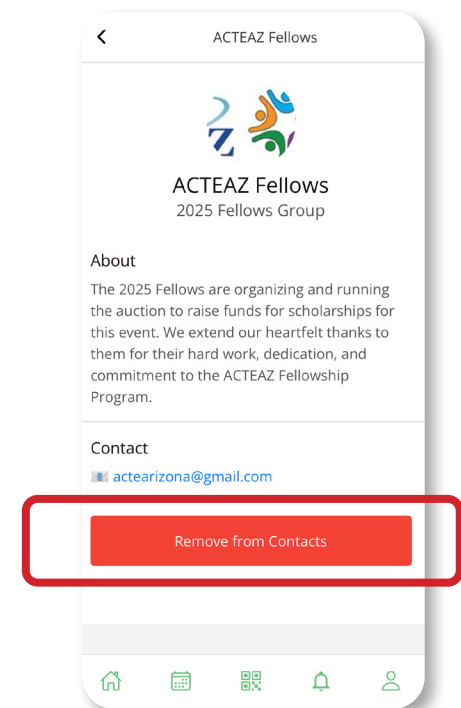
ACTEAZ Fellows

ACTEAZ Fellows
2025 Fellows Group

About
The 2025 Fellows are organizing and running the auction to raise funds for scholarships for this event. We extend our heartfelt thanks to them for their hard work, dedication, and commitment to the ACTEAZ Fellowship Program.

Contact
actearizona@gmail.com

Remove from Contacts